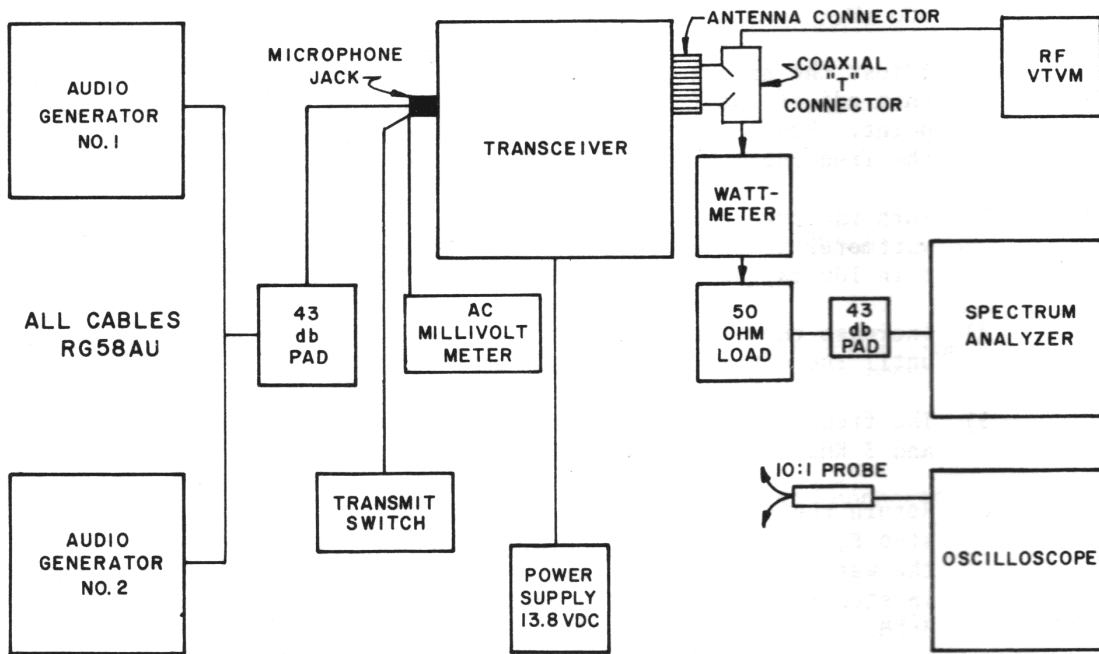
AUDIO GENERATOR NO. 1

MICROPHONE JACK

TRANSCEIVER

ANTENNA CONNECTOR

COAXIAL "T" CONNECTOR

RF VTVM

WATT-METER

ALL CABLES RG58AU

43 db PAD

AC MILLIVOLT METER

50 OHM LOAD

43 db PAD

SPECTRUM ANALYZER

10:1 PROBE

AUDIO GENERATOR NO. 2

TRANSMIT SWITCH

POWER SUPPLY 13.8 VDC

OSCILLOSCOPE